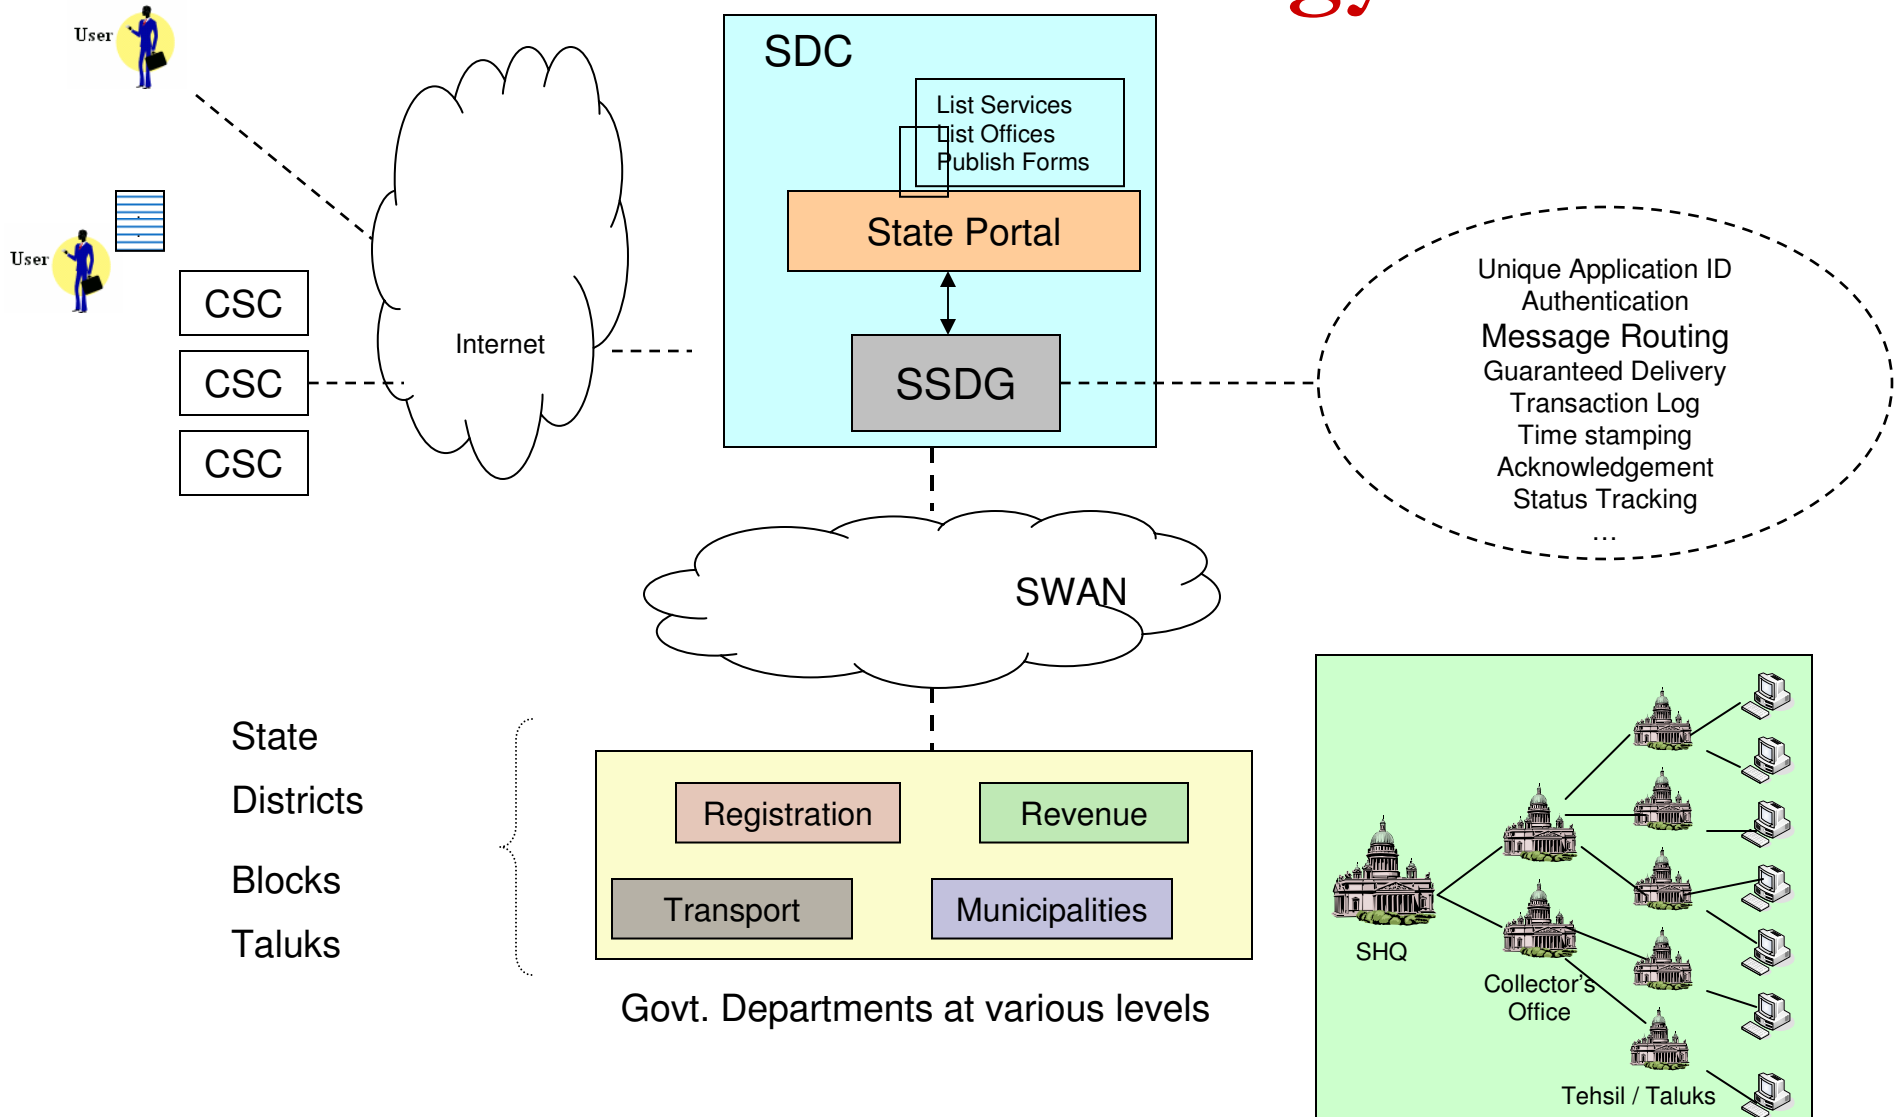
User

User

CSC

CSC

CSC

Internet

SDC

List Services
List Offices
Publish Forms

State Portal

SSDG

Unique Application ID
Authentication
Message Routing
Guaranteed Delivery
Transaction Log
Time stamping
Acknowledgement
Status Tracking
...

SWAN

State

Districts

Blocks

Taluks

Registration

Revenue

Transport

Municipalities

Govt. Departments at various levels

SHQ

Collector's Office

Tehsil / Taluks